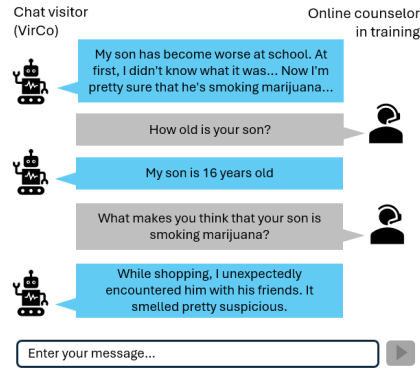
Chat visitor (VirCo)

Online counselor in training

My son has become worse at school. At first, I didn't know what it was... Now I'm pretty sure that he's smoking marijuana...

How old is your son?

My son is 16 years old

What makes you think that your son is smoking marijuana?

While shopping, I unexpectedly encountered him with his friends. It smelled pretty suspicious.

Enter your message...